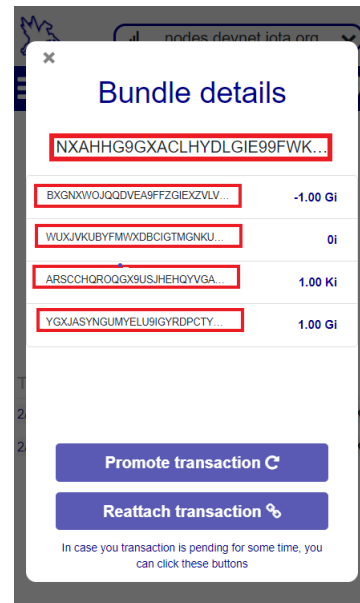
nodes.devnet.iota.org

×

Bundle details

NXAHHG9GXACLHYDLGIE99FWK...

BXGNXWOJQQDVEA9FFZGIEXZVLV... -1.00 Gi

WUXJVKUBYFMWXDBCIGTMGNKU... 0i

ARSCCHQROQGX9USJHEHQYVGA... 1.00 Ki

YGXJASYNGUMYELU9IGYRDPCTY... 1.00 Gi

Promote transaction

Reattach transaction

In case you transaction is pending for some time, you can click these buttons